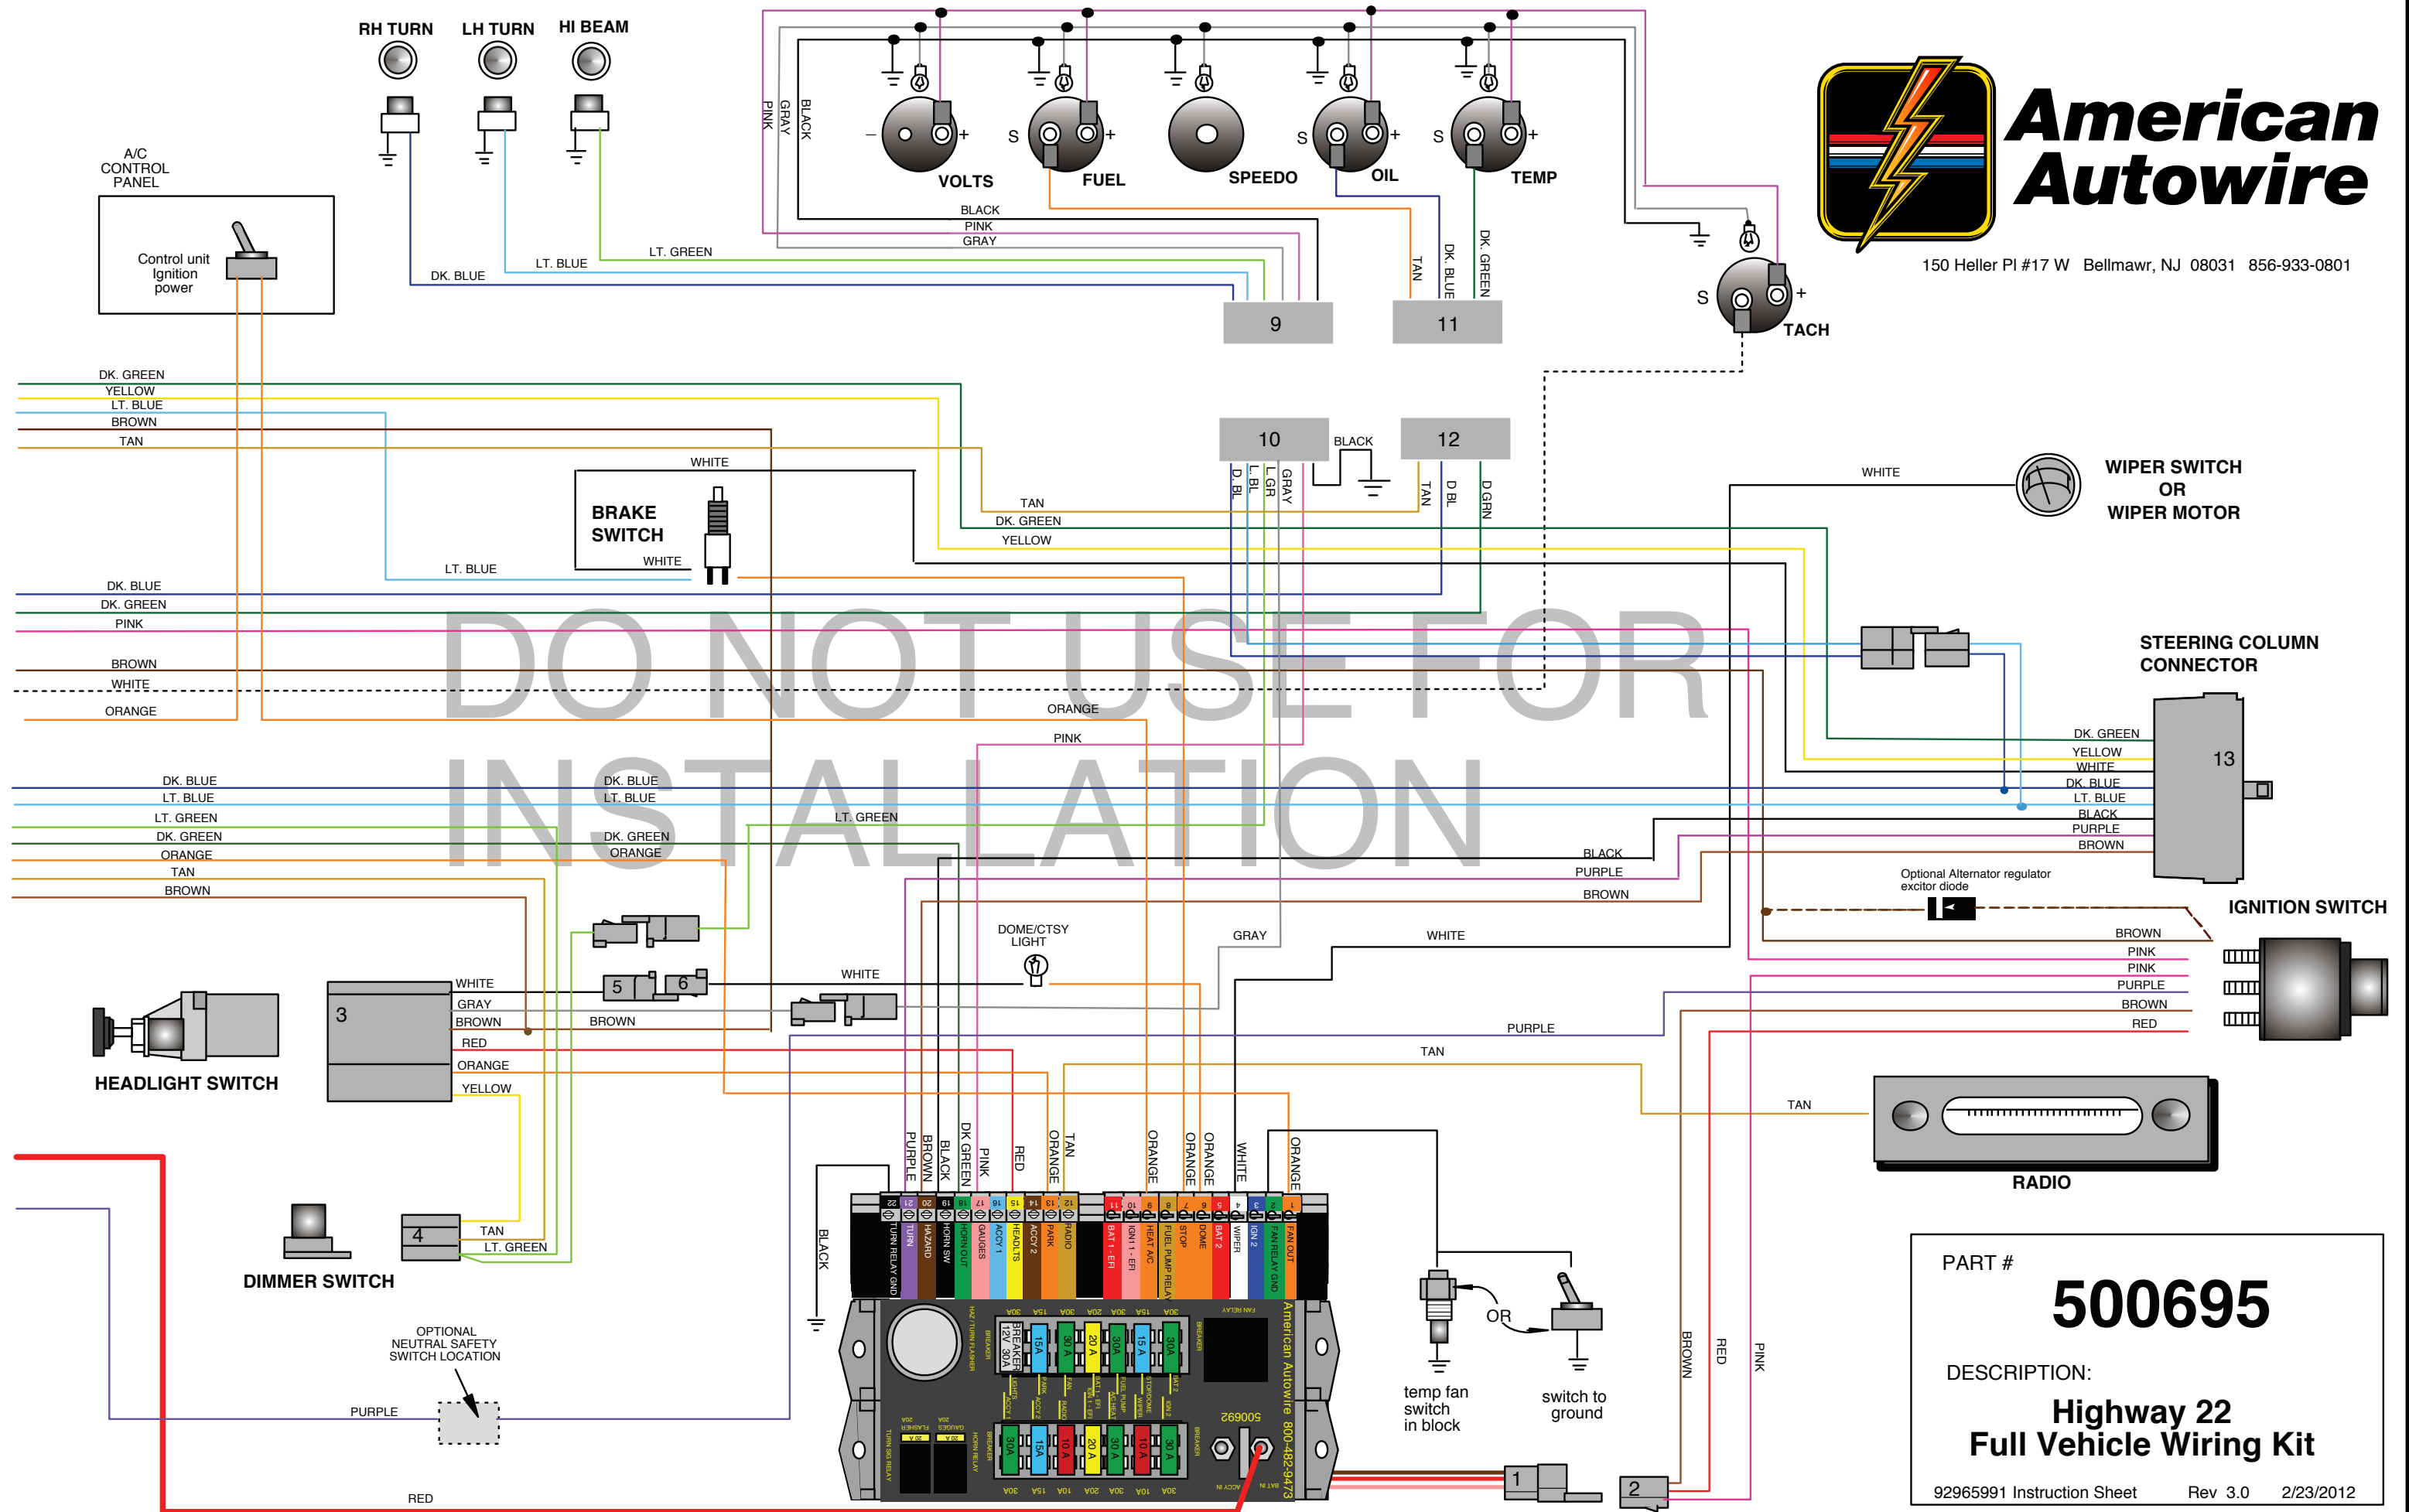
RH TURN LH TURN HI BEAM

PINK GRAY BLACK

VOLTS FUEL SPEEDO OIL TEMP

S S S S

BLACK
PINK
GRAY

TAN DK. BLUE DK. GREEN

9 11

S TACH

American Autowire
150 Heller Pl #17 W Bellmawr, NJ 08031 856-933-0801

A/C CONTROL PANEL

Control unit Ignition power

DK. BLUE LT. BLUE LT. GREEN

DK. GREEN
YELLOW
LT. BLUE
BROWN
TAN

10 BLACK 12

D. BL L. BL L. GR GRAY TAN D BL D GRN

WHITE

BRAKE SWITCH

WHITE

TAN
DK. GREEN
YELLOW

LT. BLUE

WHITE

WIPER SWITCH OR WIPER MOTOR

DK. BLUE
DK. GREEN
PINK

BROWN
WHITE

ORANGE

DO NOT USE FOR INSTALLATION

ORANGE

PINK

STEERING COLUMN CONNECTOR

13

DK. GREEN
YELLOW
WHITE
DK. BLUE
LT. BLUE
BLACK
PURPLE
BROWN

DK. BLUE
LT. BLUE
LT. GREEN
DK. GREEN
ORANGE
TAN
BROWN

DK. BLUE
LT. BLUE
DK. GREEN
ORANGE

LT. GREEN

BLACK
PURPLE
BROWN

Optional Alternator regulator excitor diode

IGNITION SWITCH

BROWN
PINK
PINK
PURPLE
BROWN
RED

DOME/CTSY LIGHT

GRAY

WHITE

3

WHITE
GRAY
BROWN
RED
ORANGE
YELLOW

5 6

WHITE

BROWN

PURPLE

TAN

TAN

HEADLIGHT SWITCH

RADIO

PURPLE BROWN BLACK DK GREEN PINK RED ORANGE TAN ORANGE ORANGE ORANGE WHITE ORANGE

BLACK

4

TAN
LT. GREEN

DIMMER SWITCH

OPTIONAL NEUTRAL SAFETY SWITCH LOCATION

PURPLE

RED

TURN RELAY GND TURN HAZARD HORN SW HORN OUT GAUGES ACCY 1 HEADLTS ACCY 2 PARK RADIO BAT 1 - EFI IGN 1 - EFI HEAT A/C FUEL PUMP RELAY STOP DOME BAT 2 WIPER IGN 2 FAN RELAY GND FAN OUT

American Autowire 800-482-9473

500692

OR

temp fan switch in block

switch to ground

BROWN RED PINK

1 2

PART #

500695

DESCRIPTION:

Highway 22
Full Vehicle Wiring Kit

92965991 Instruction Sheet Rev 3.0 2/23/2012